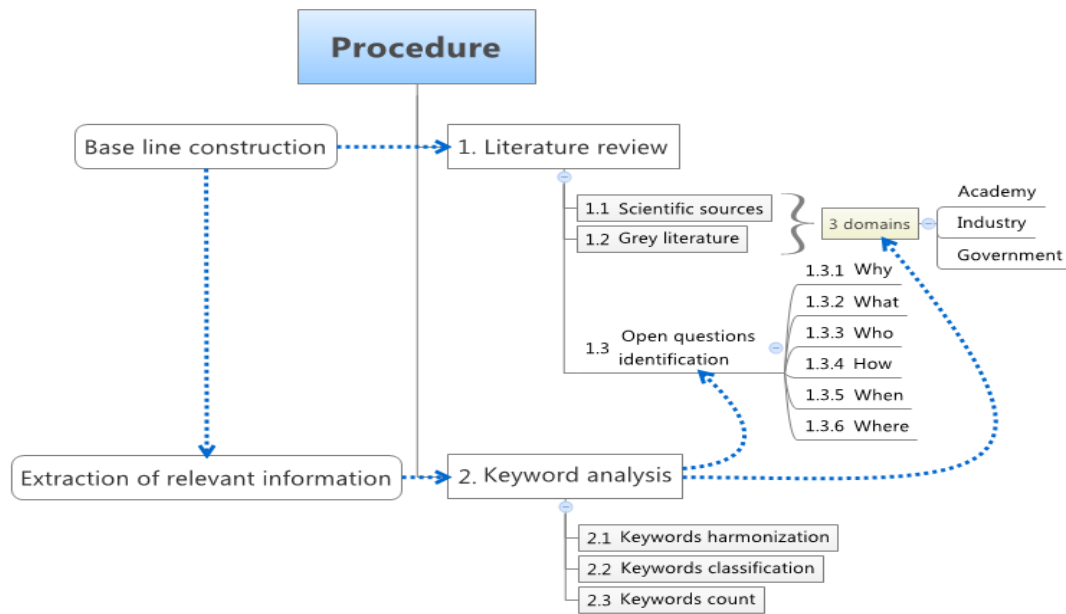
Procedure

Base line construction

1. Literature review

1.1 Scientific sources

1.2 Grey literature

3 domains

Academy

Industry

Government

1.3 Open questions identification

1.3.1 Why

1.3.2 What

1.3.3 Who

1.3.4 How

1.3.5 When

1.3.6 Where

Extraction of relevant information

2. Keyword analysis

2.1 Keywords harmonization

2.2 Keywords classification

2.3 Keywords count